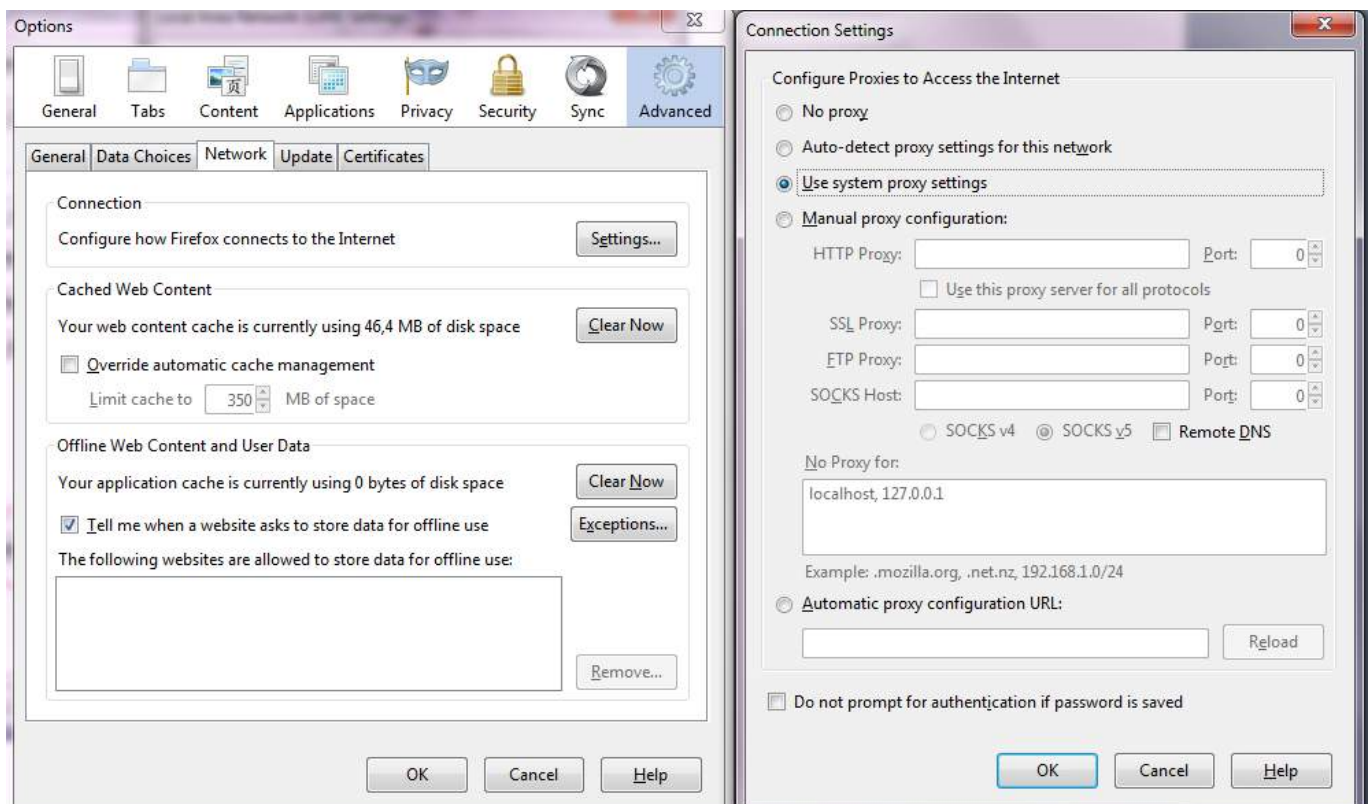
Options

General Tabs Content Applications Privacy Security Sync Advanced

General | Data Choices | Network | Update | Certificates

Connection

Configure how Firefox connects to the Internet

Settings...

Cached Web Content

Your web content cache is currently using 46,4 MB of disk space

Clear Now

Override automatic cache management

Limit cache to 350 MB of space

Offline Web Content and User Data

Your application cache is currently using 0 bytes of disk space

Clear Now

Tell me when a website asks to store data for offline use

Exceptions...

The following websites are allowed to store data for offline use:

Remove...

OK Cancel Help

Connection Settings

Configure Proxies to Access the Internet

No proxy

Auto-detect proxy settings for this network

Use system proxy settings

Manual proxy configuration:

HTTP Proxy: Port: 0

Use this proxy server for all protocols

SSL Proxy: Port: 0

FTP Proxy: Port: 0

SOCKS Host: Port: 0

SOCKS v4 SOCKS v5 Remote DNS

No Proxy for:

localhost, 127.0.0.1

Example: .mozilla.org, .net.nz, 192.168.1.0/24

Automatic proxy configuration URL:

Reload

Do not prompt for authentication if password is saved

OK Cancel Help